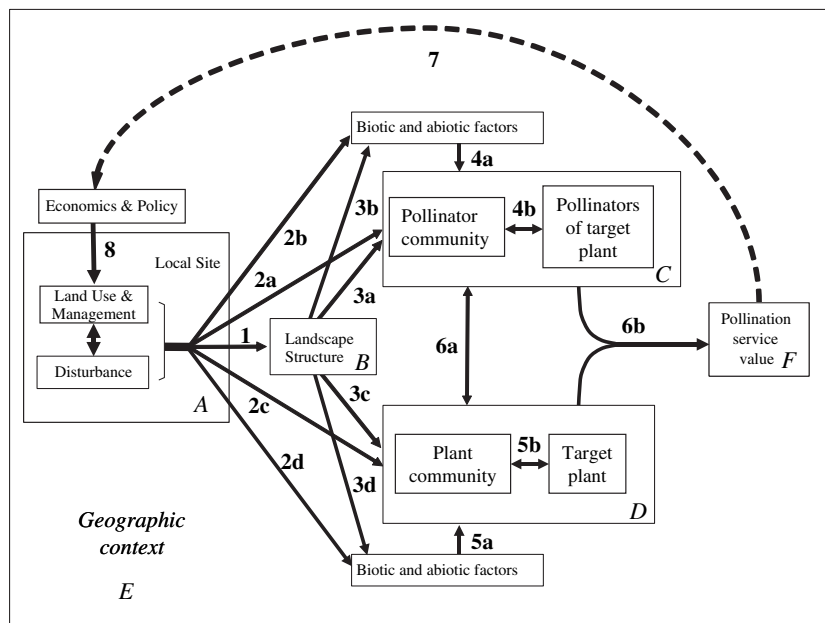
7

Biotic and abiotic factors

4a

Economics & Policy

3b

Pollinator community

4b

Pollinators of target plant

8

Local Site

2b

C

2a

Land Use & Management

3a

Disturbance

1

Landscape Structure B

6a

6b

Pollination service value F

A

2c

3c

2d

Plant community

5b

Target plant

3d

D

Geographic context

5a

Biotic and abiotic factors

E